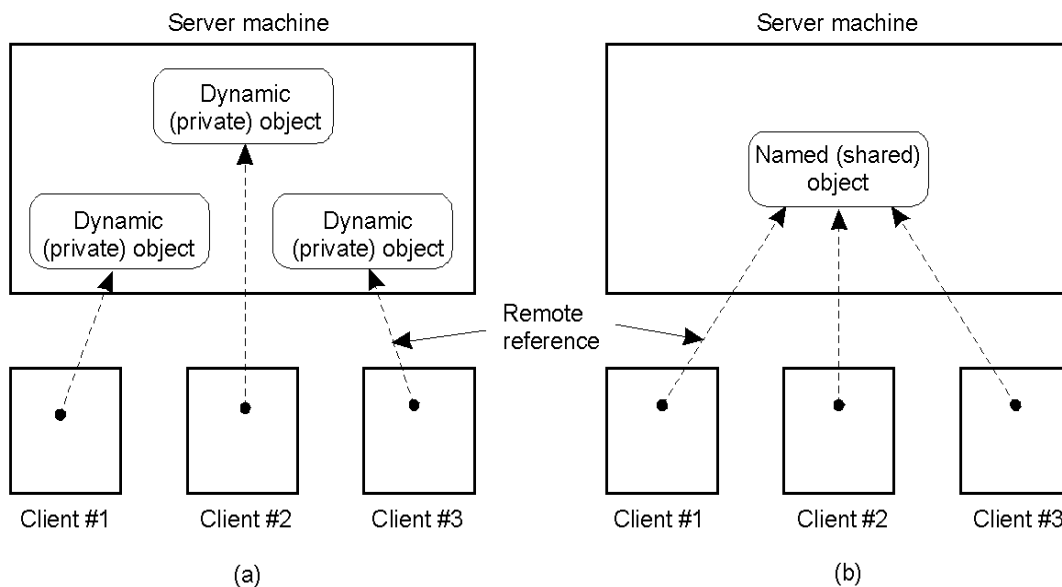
Server machine

Dynamic (private) object

Dynamic (private) object

Dynamic (private) object

Remote reference

Client #1

Client #2

Client #3

(a)

Server machine

Named (shared) object

Client #1

Client #2

Client #3

(b)